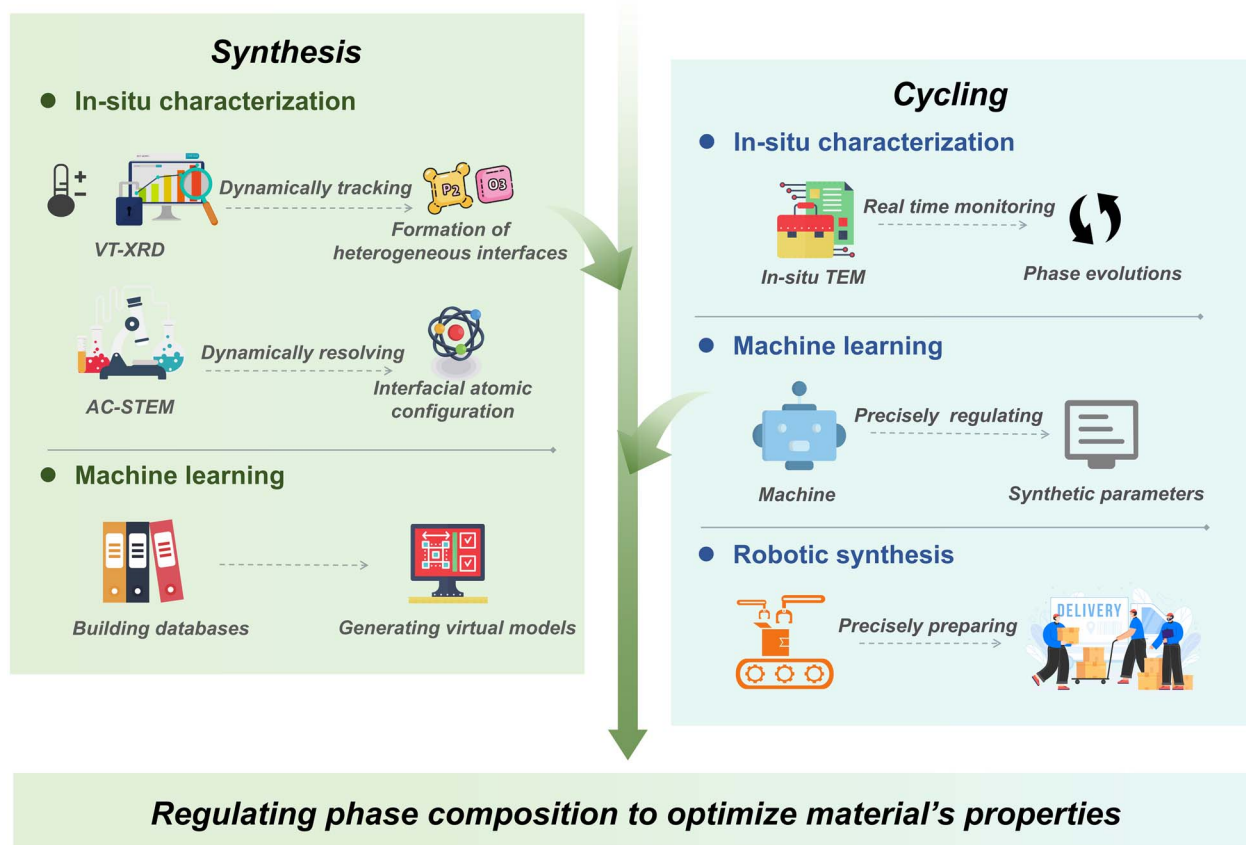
Synthesis

In-situ characterization

Dynamically tracking

P2 O3

VT-XRD

Formation of heterogeneous interfaces

Dynamically resolving

AC-STEM

Interfacial atomic configuration

Machine learning

Building databases

Generating virtual models

Cycling

In-situ characterization

Real time monitoring

In-situ TEM

Phase evolutions

Machine learning

Precisely regulating

Machine

Synthetic parameters

Robotic synthesis

Precisely preparing

DELIVERY

Regulating phase composition to optimize material's properties